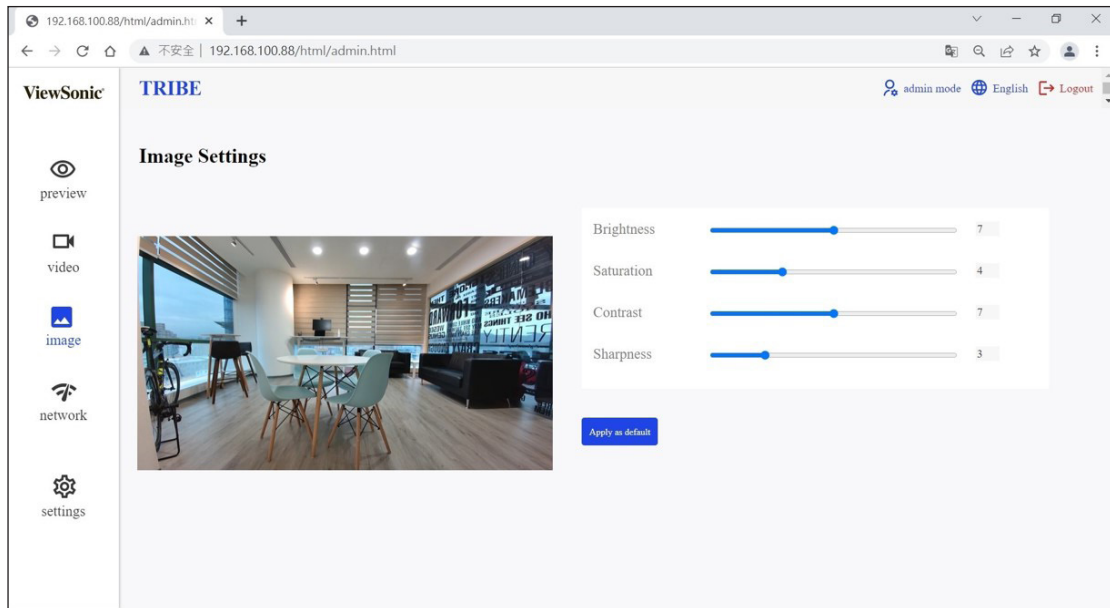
192.168.100.88/html/admin.ht ×

不安全 | 192.168.100.88/html/admin.html

ViewSonic

TRIBE

admin mode English Logout

Image Settings

preview

video

image

network

settings

Brightness 7

Saturation 4

Contrast 7

Sharpness 3

Apply as default